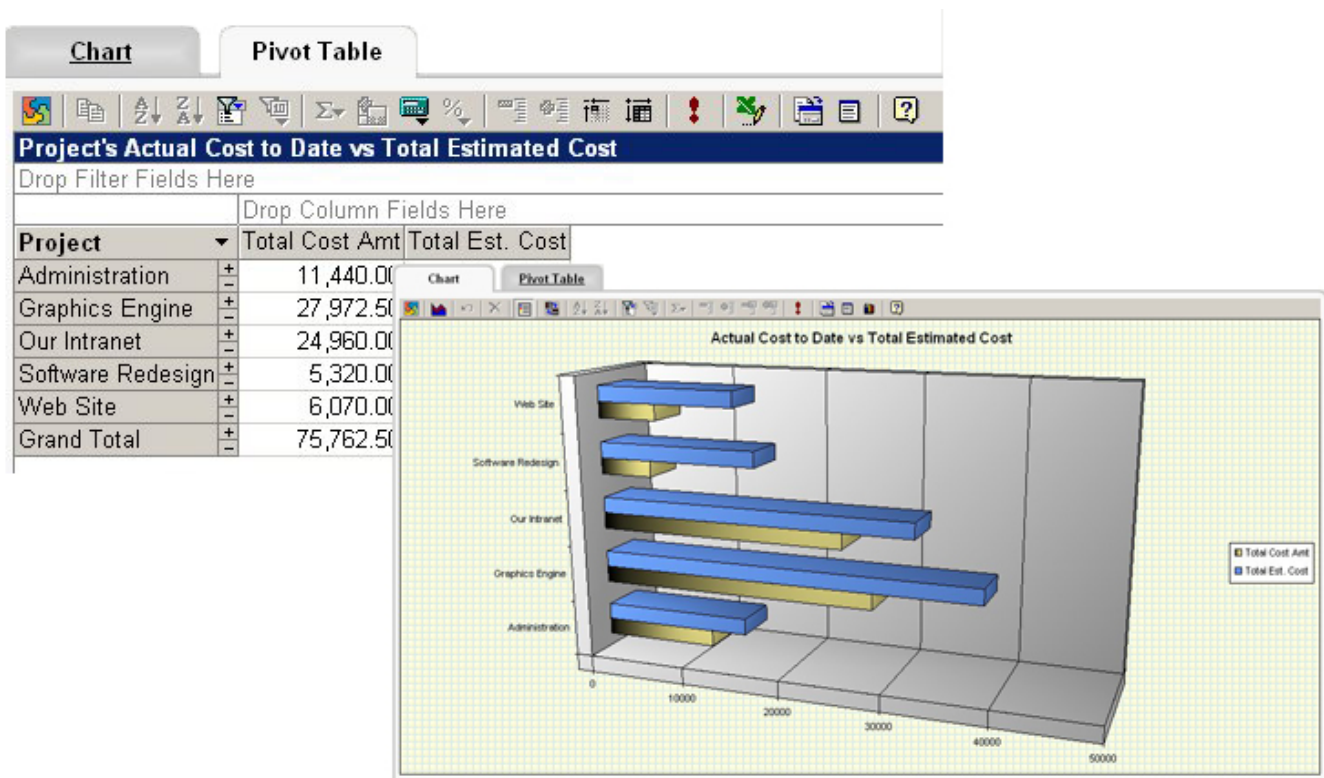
Chart | Pivot Table

Project's Actual Cost to Date vs Total Estimated Cost

Drop Filter Fields Here

Drop Column Fields Here

| Project | | Total Cost Amt | Total Est. Cost |
|---|---|---|---|
| Administration | ± | 11,440.0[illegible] | |
| Graphics Engine | ± | 27,972.5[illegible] | |
| Our Intranet | ± | 24,960.0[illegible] | |
| Software Redesign | ± | 5,320.0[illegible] | |
| Web Site | ± | 6,070.0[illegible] | |
| Grand Total | ± | 75,762.5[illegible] | |

Chart | Pivot Table

Actual Cost to Date vs Total Estimated Cost

Web Site
Software Redesign
Our Intranet
Graphics Engine
Administration

0
10000
20000
30000
40000
50000

Total Cost Amt
Total Est. Cost